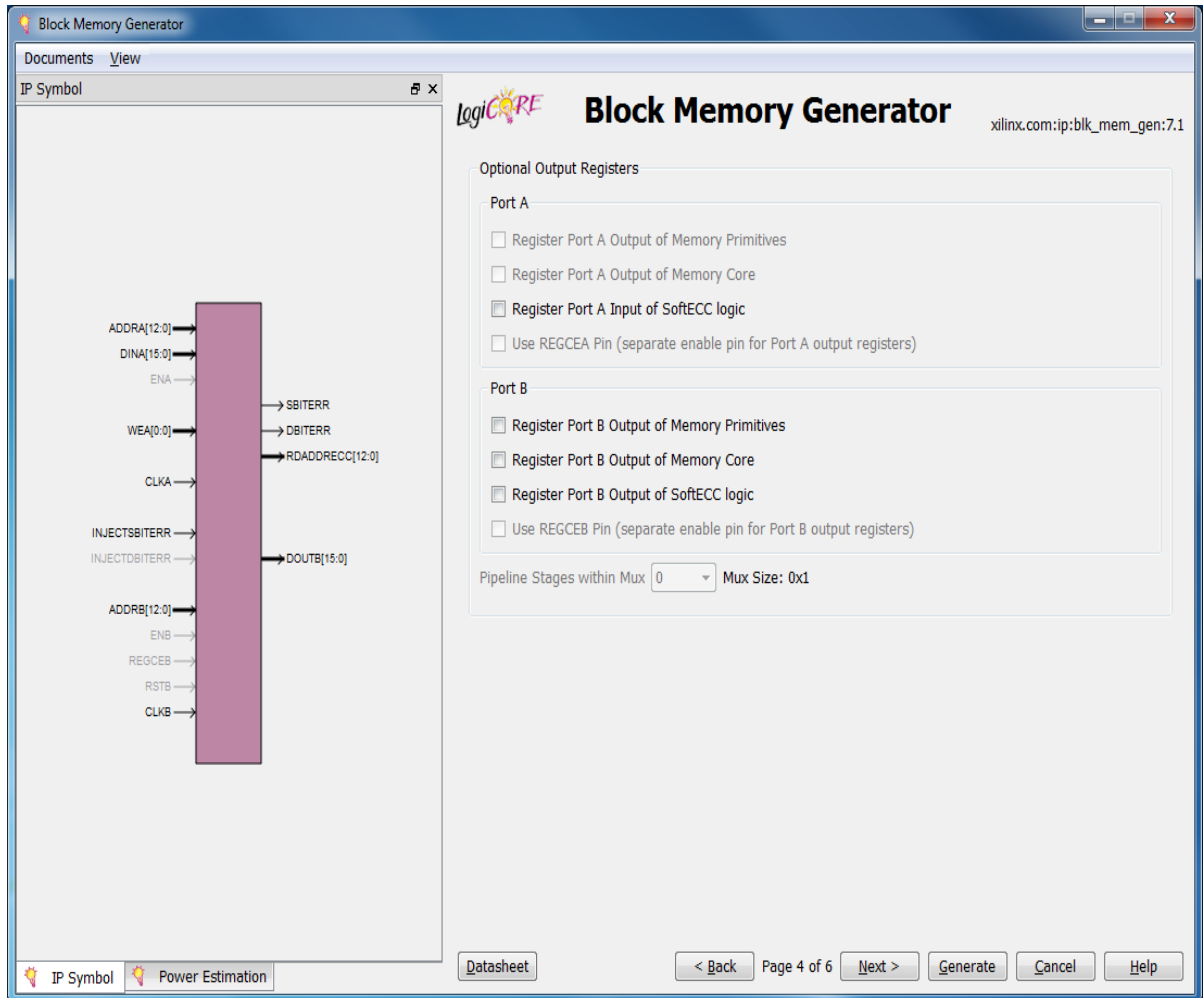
Block Memory Generator

Documents View

IP Symbol

ADDRA[12:0]
DINA[15:0]
ENA
WEA[0:0]
CLKA
INJECTSBITERR
INJECTDBITERR
ADDRB[12:0]
ENB
REGCEB
RSTB
CLKB

SBITERR
DBITERR
RDADDRECC[12:0]
DOUTB[15:0]

logiCORE Block Memory Generator xilinx.com:ip:blk_mem_gen:7.1

Optional Output Registers

Port A

Register Port A Output of Memory Primitives

Register Port A Output of Memory Core

Register Port A Input of SoftECC logic

Use REGCEA Pin (separate enable pin for Port A output registers)

Port B

Register Port B Output of Memory Primitives

Register Port B Output of Memory Core

Register Port B Output of SoftECC logic

Use REGCEB Pin (separate enable pin for Port B output registers)

Pipeline Stages within Mux 0 Mux Size: 0x1

IP Symbol Power Estimation

Datasheet < Back Page 4 of 6 Next > Generate Cancel Help